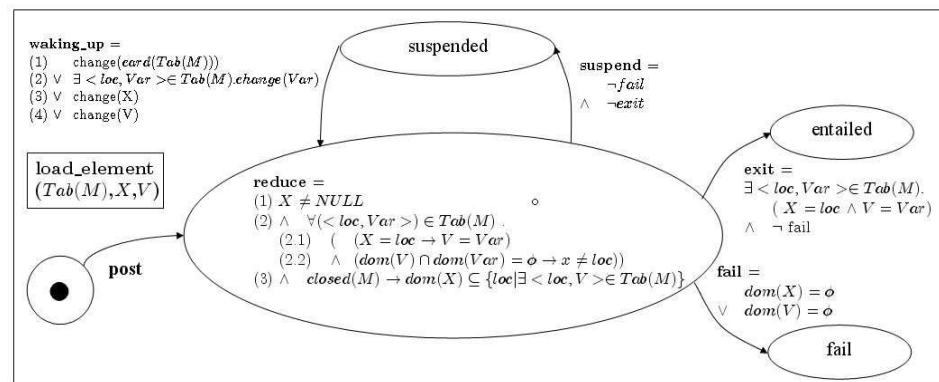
**waking_up** =
(1) change($card(Tab(M))$)
(2) $\vee$ $\exists < loc, Var > \in Tab(M).change(Var)$
(3) $\vee$ change(X)
(4) $\vee$ change(V)

suspended

**suspend** =
$\neg fail$
$\wedge$ $\neg exit$

load_element
$(Tab(M)$,X,V)

**reduce** =
(1) $X \neq NULL$
(2) $\wedge$ $\forall(< loc, Var >) \in Tab(M)$ .
(2.1) ( $(X = loc \rightarrow V = Var)$
(2.2) $\wedge$ $(dom(V) \cap dom(Var) = \phi \rightarrow x \neq loc)$)
(3) $\wedge$ $closed(M) \rightarrow dom(X) \subseteq \{loc | \exists < loc, V > \in Tab(M)\}$

entailed

**exit** =
$\exists < loc, Var > \in Tab(M)$.
$(X = loc \wedge V = Var)$
$\wedge$ $\neg$ fail

**post**

**fail** =
$dom(X) = \phi$
$\vee$ $dom(V) = \phi$

fail